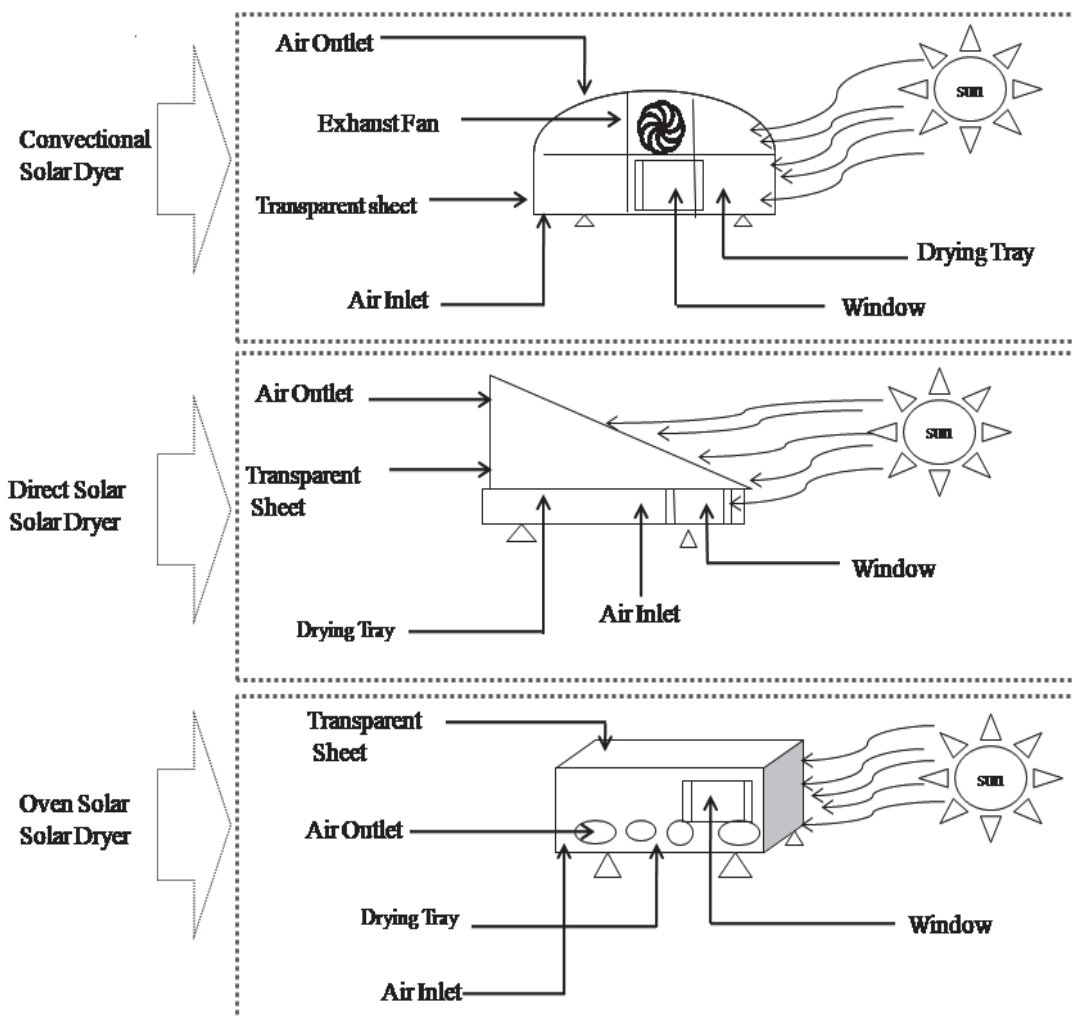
Convectional Solar Dyer

Air Outlet

Exhaust Fan

Transparent sheet

Air Inlet

sun

Drying Tray

Window

Direct Solar Solar Dryer

Air Outlet

Transparent Sheet

sun

Window

Air Inlet

Drying Tray

Oven Solar Solar Dryer

Transparent Sheet

sun

Air Outlet

Drying Tray

Window

Air Inlet